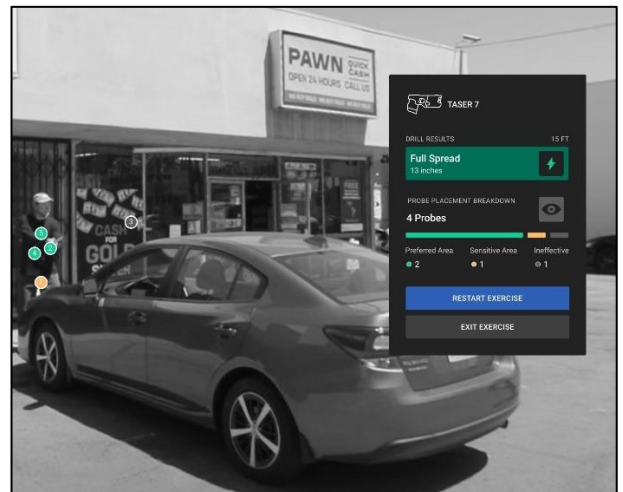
PAWN QUICK CASH
OPEN 24 HOURS CALL US

CASH FOR GOLD

TASER 7

DRILL RESULTS 15 FT

Full Spread
13 inches

PROBE PLACEMENT BREAKDOWN

4 Probes

Preferred Area 2
Sensitive Area 1
Ineffective 1

RESTART EXERCISE

EXIT EXERCISE

3
2
4
3